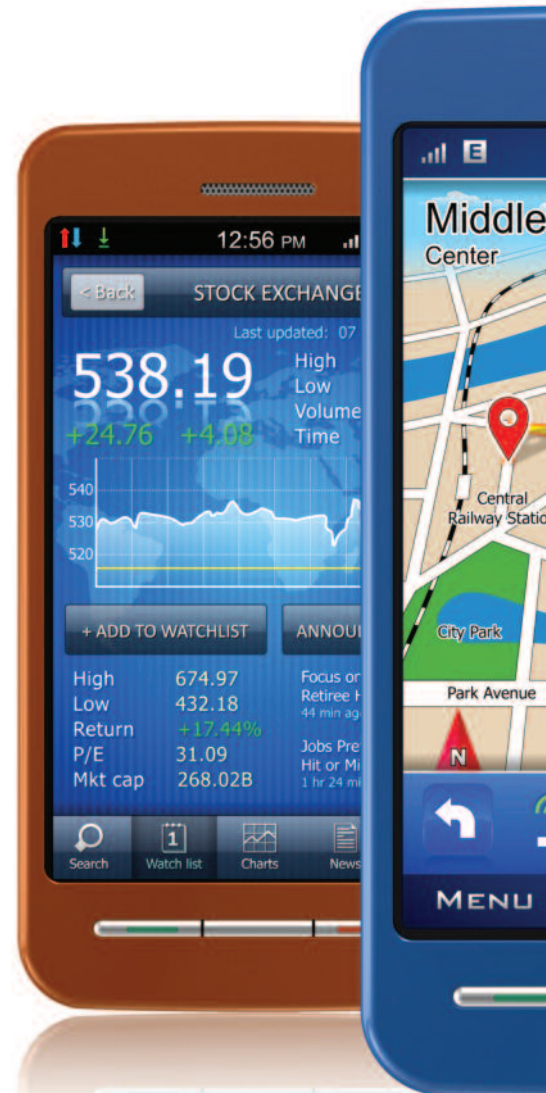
12:56 PM

< Back STOCK EXCHANGE

Last updated: 07

538.19

+24.76 +4.08

High
Low
Volume
Time

540
530
520

+ ADD TO WATCHLIST

ANNOU

| | |
|---|---|
| High | 674.97 |
| Low | 432.18 |
| Return | +17.44% |
| P/E | 31.09 |
| Mkt cap | 268.02B |

Focus or
Retiree H
44 min ag

Jobs Pre
Hit or Mi
1 hr 24 mi

Search Watch list Charts News

1

E

Middle
Center

Central
Railway Statio

City Park

Park Avenue

N

MENU